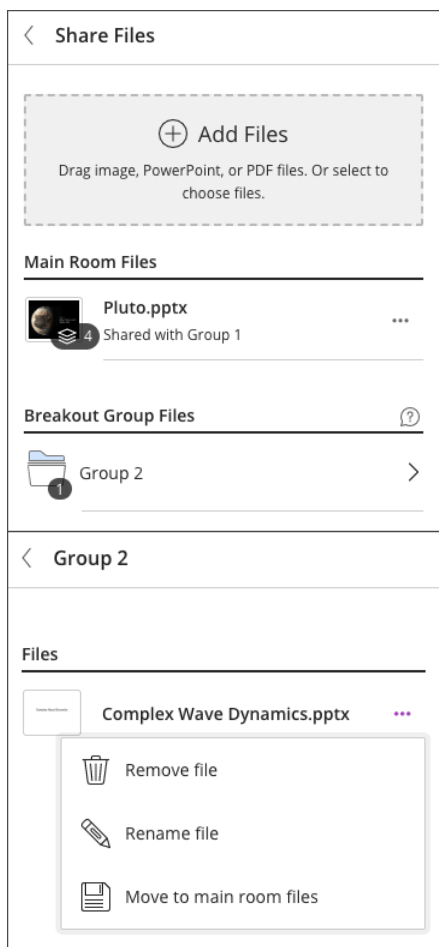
Share Files

Add Files

Drag image, PowerPoint, or PDF files. Or select to choose files.

Main Room Files

4 Pluto.pptx
Shared with Group 1

Breakout Group Files

1 Group 2

Group 2

Files

Complex Wave Dynamics.pptx

Remove file

Rename file

Move to main room files